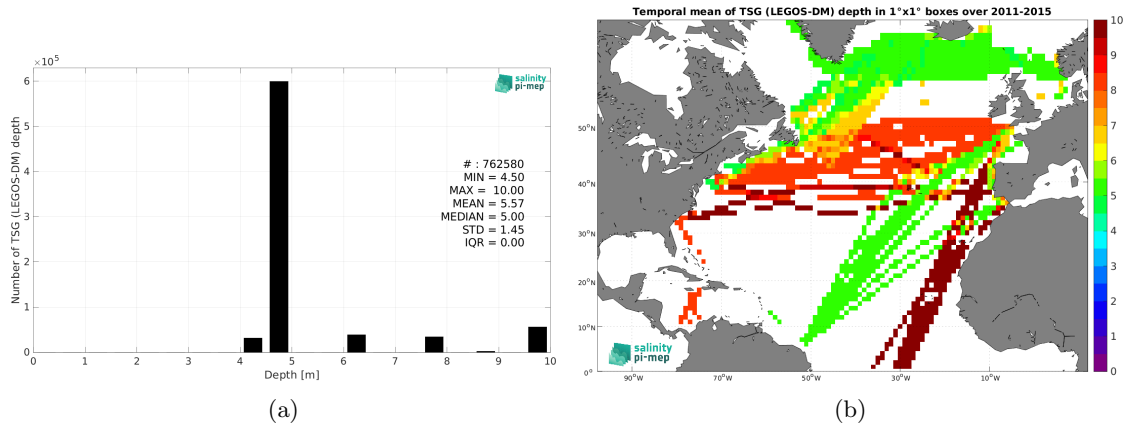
$\times 10^5$

6

5

4

3

2

1

0

Number of TSG (LEGOS-DM) depth

salinity pi-mep

# : 762580
MIN = 4.50
MAX = 10.00
MEAN = 5.57
MEDIAN = 5.00
STD = 1.45
IQR = 0.00

0 1 2 3 4 5 6 7 8 9 10

Depth [m]

(a)

Temporal mean of TSG (LEGOS-DM) depth in 1°x1° boxes over 2011-2015

50°N

40°N

30°N

20°N

10°N

0°

90°W 70°W 50°W 30°W 10°W

salinity pi-mep

10
9
8
7
6
5
4
3
2
1
0

(b)